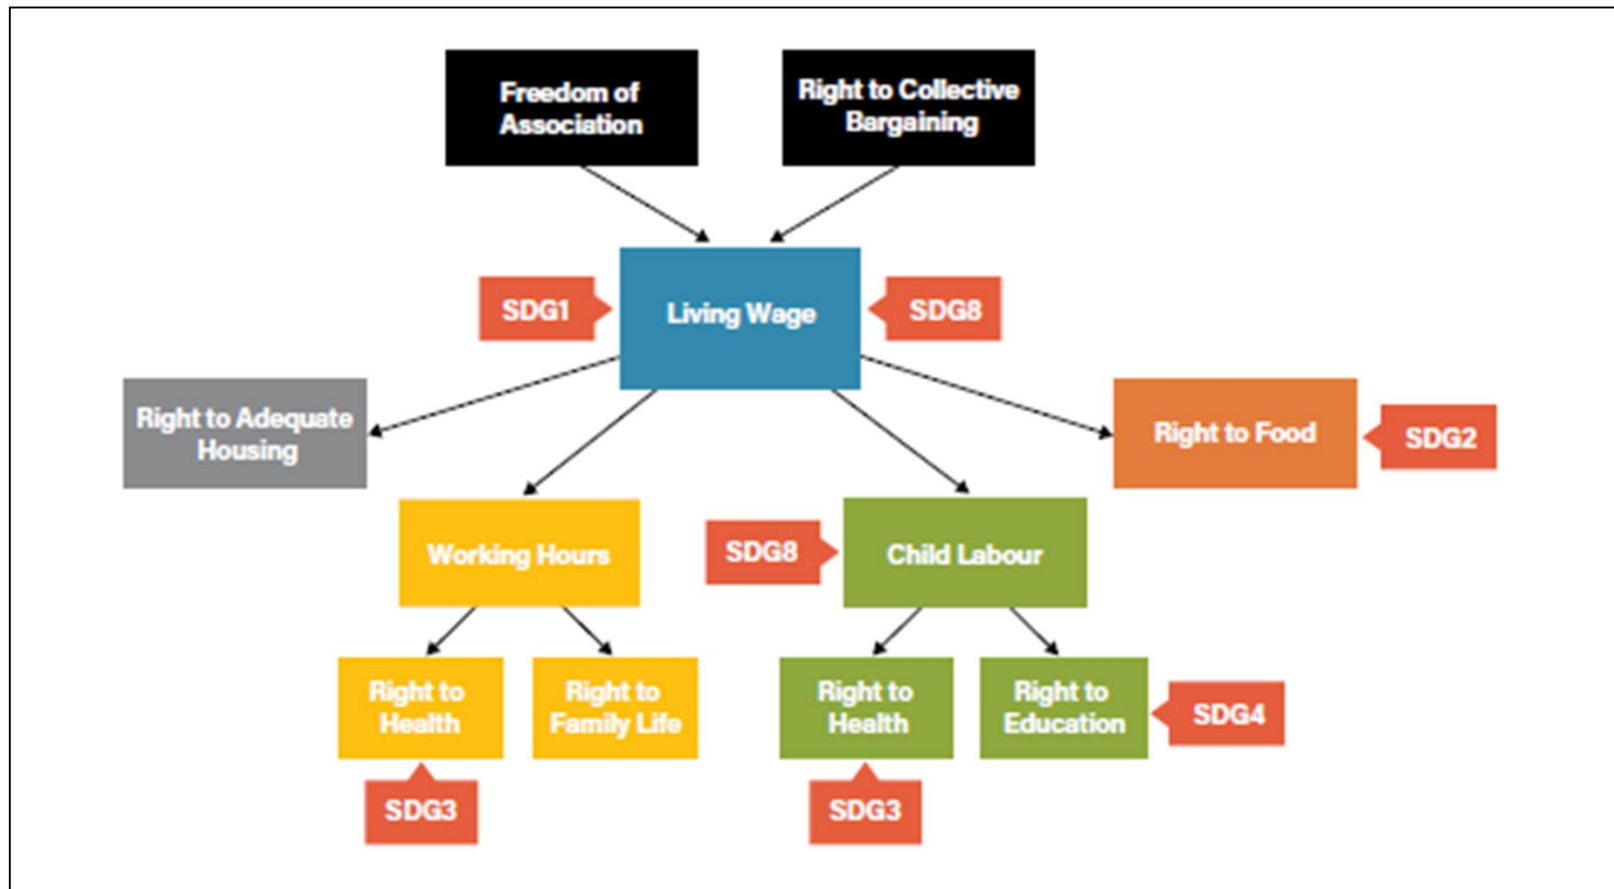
Freedom of Association

Right to Collective Bargaining

SDG1

Living Wage

SDG8

Right to Adequate Housing

Right to Food

SDG2

Working Hours

SDG8

Child Labour

Right to Health

Right to Family Life

Right to Health

Right to Education

SDG4

SDG3

SDG3